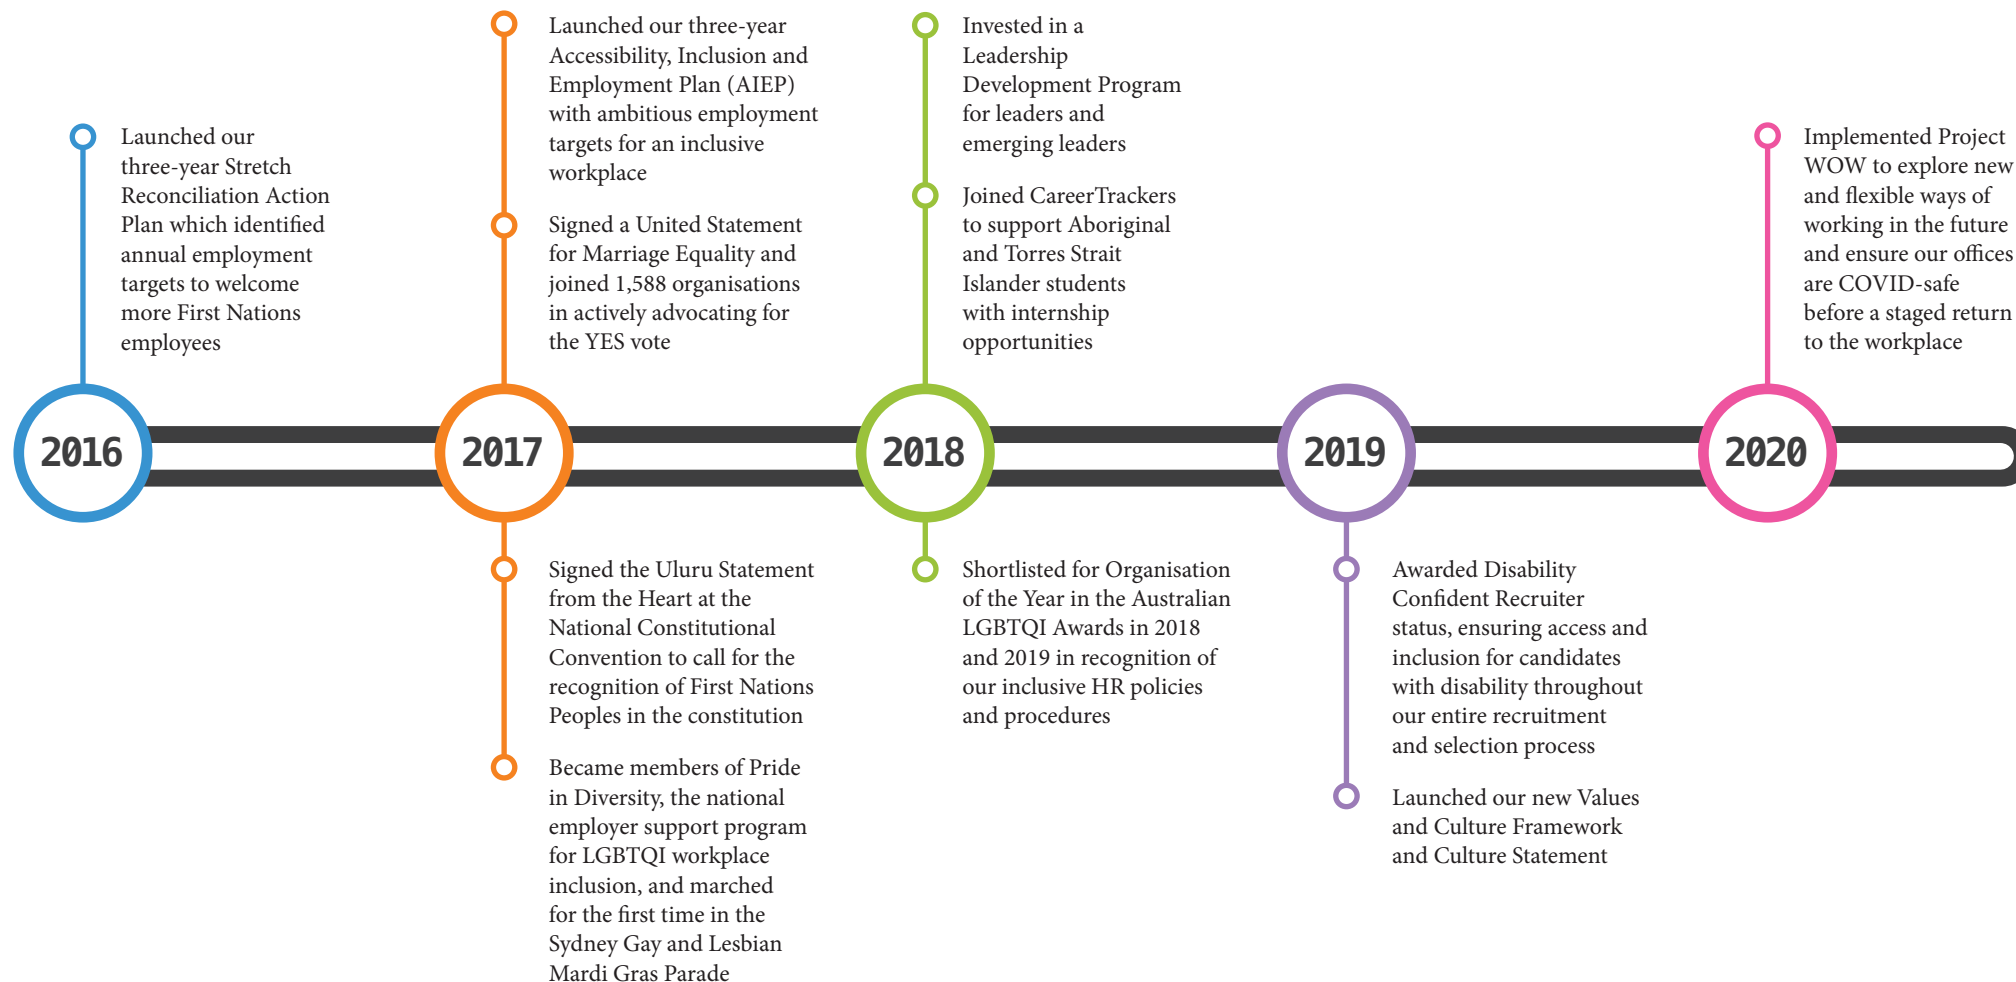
2016

Launched our three-year Stretch Reconciliation Action Plan which identified annual employment targets to welcome more First Nations employees

2017

Launched our three-year Accessibility, Inclusion and Employment Plan (AIEP) with ambitious employment targets for an inclusive workplace

Signed a United Statement for Marriage Equality and joined 1,588 organisations in actively advocating for the YES vote

Signed the Uluru Statement from the Heart at the National Constitutional Convention to call for the recognition of First Nations Peoples in the constitution

Became members of Pride in Diversity, the national employer support program for LGBTQI workplace inclusion, and marched for the first time in the Sydney Gay and Lesbian Mardi Gras Parade

2018

Invested in a Leadership Development Program for leaders and emerging leaders

Joined CareerTrackers to support Aboriginal and Torres Strait Islander students with internship opportunities

Shortlisted for Organisation of the Year in the Australian LGBTQI Awards in 2018 and 2019 in recognition of our inclusive HR policies and procedures

2019

Awarded Disability Confident Recruiter status, ensuring access and inclusion for candidates with disability throughout our entire recruitment and selection process

Launched our new Values and Culture Framework and Culture Statement

2020

Implemented Project WOW to explore new and flexible ways of working in the future and ensure our offices are COVID-safe before a staged return to the workplace